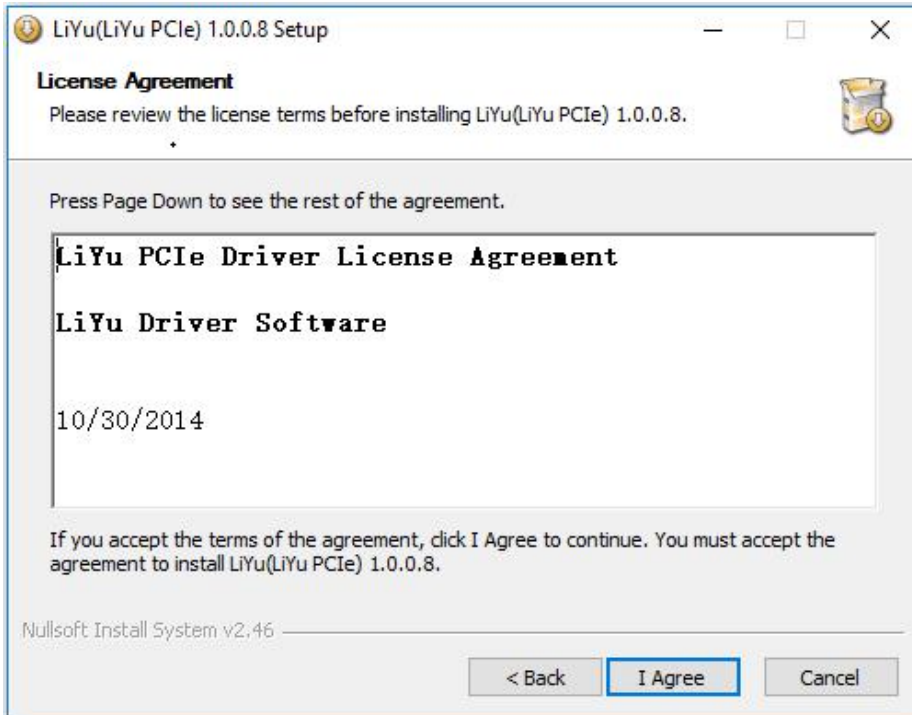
LiYu(LiYu PCIe) 1.0.0.8 Setup

License Agreement
Please review the license terms before installing LiYu(LiYu PCIe) 1.0.0.8.

Press Page Down to see the rest of the agreement.

LiYu PCIe Driver License Agreement

LiYu Driver Software

10/30/2014

If you accept the terms of the agreement, click I Agree to continue. You must accept the agreement to install LiYu(LiYu PCIe) 1.0.0.8.

Nullsoft Install System v2.46

< Back
I Agree
Cancel